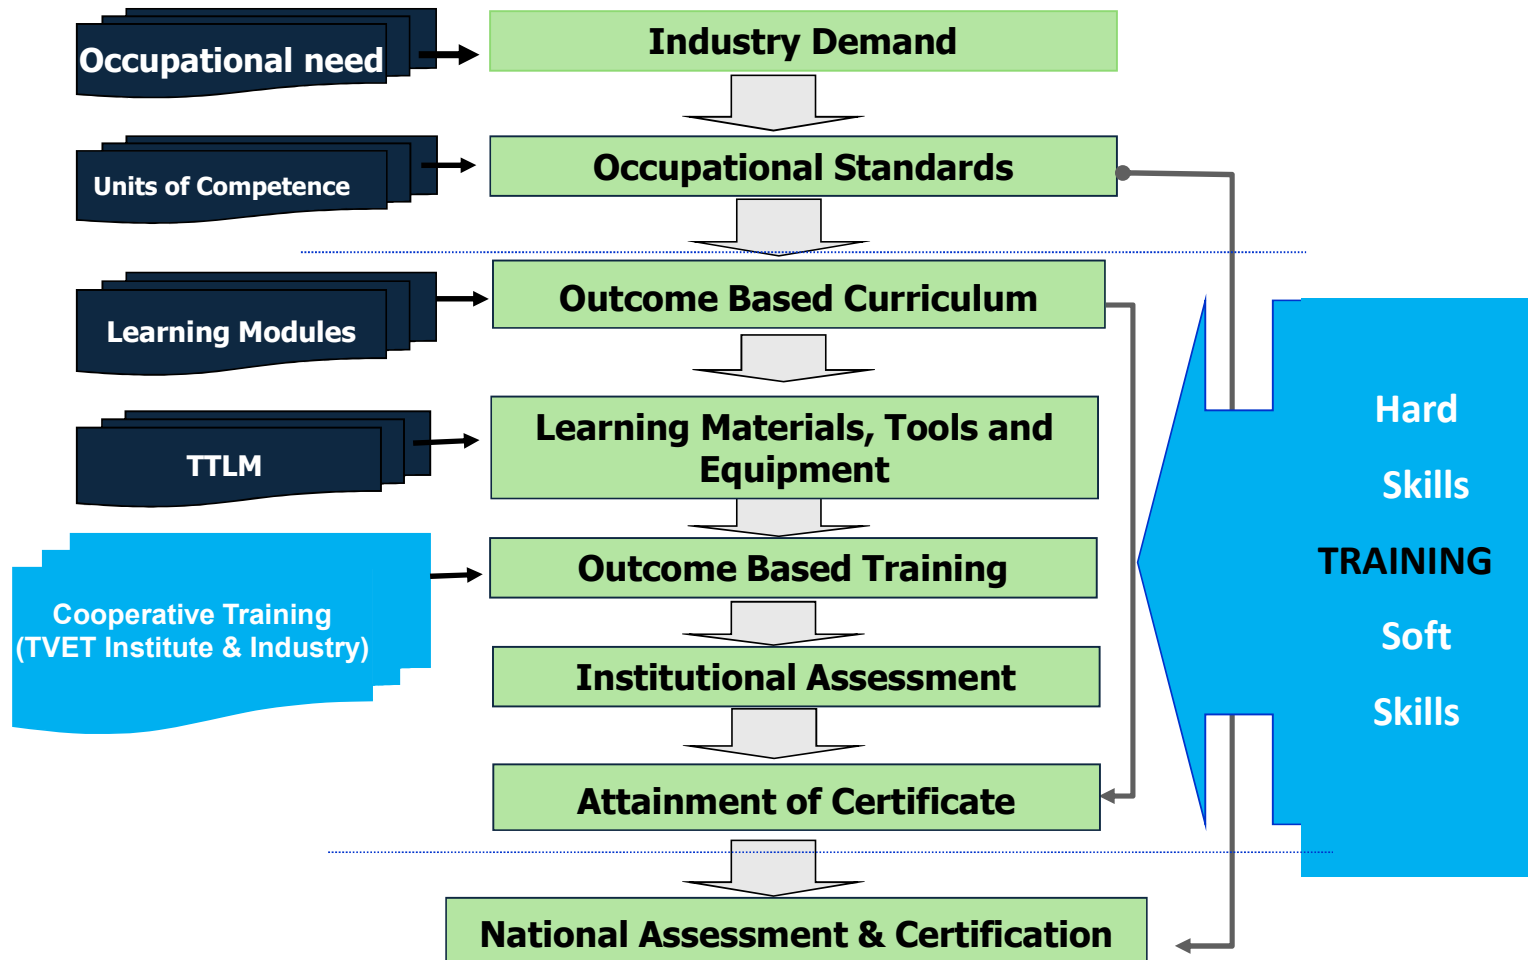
Occupational need

Industry Demand

Units of Competence

Occupational Standards

Learning Modules

Outcome Based Curriculum

TTLM

Learning Materials, Tools and Equipment

Cooperative Training (TVET Institute & Industry)

Outcome Based Training

Institutional Assessment

Attainment of Certificate

National Assessment & Certification

Hard

Skills

TRAINING

Soft

Skills